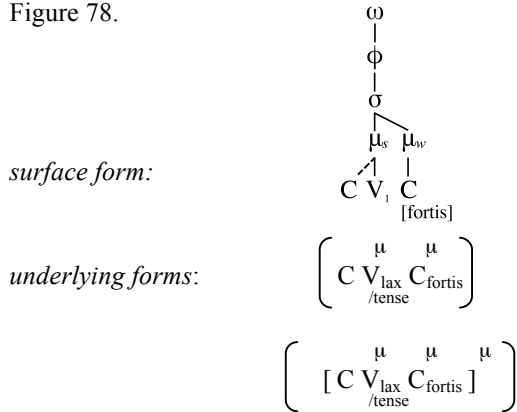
Figure 78.

ω
φ
σ
$\mu_s$ $\mu_w$

*surface form:* C $V_1$ C [fortis]

*underlying forms*: $\left( \text{C } \overset{\mu}{V}_{\text{lax/tense}} \overset{\mu}{C}_{\text{fortis}} \right)$

$\left( [\text{C } \overset{\mu}{V}_{\text{lax/tense}} \overset{\mu}{C}_{\text{fortis}}] \overset{\mu}{} \right)$